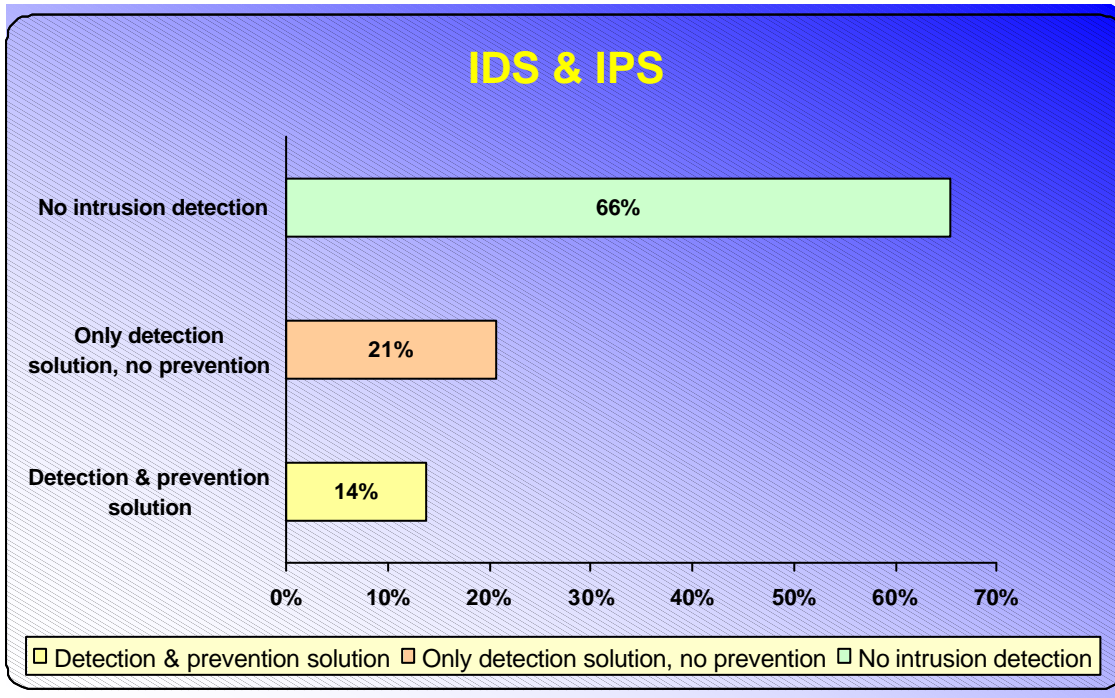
IDS & IPS

No intrusion detection

66%

Only detection solution, no prevention

21%

Detection & prevention solution

14%

0% 10% 20% 30% 40% 50% 60% 70%

Detection & prevention solution Only detection solution, no prevention No intrusion detection